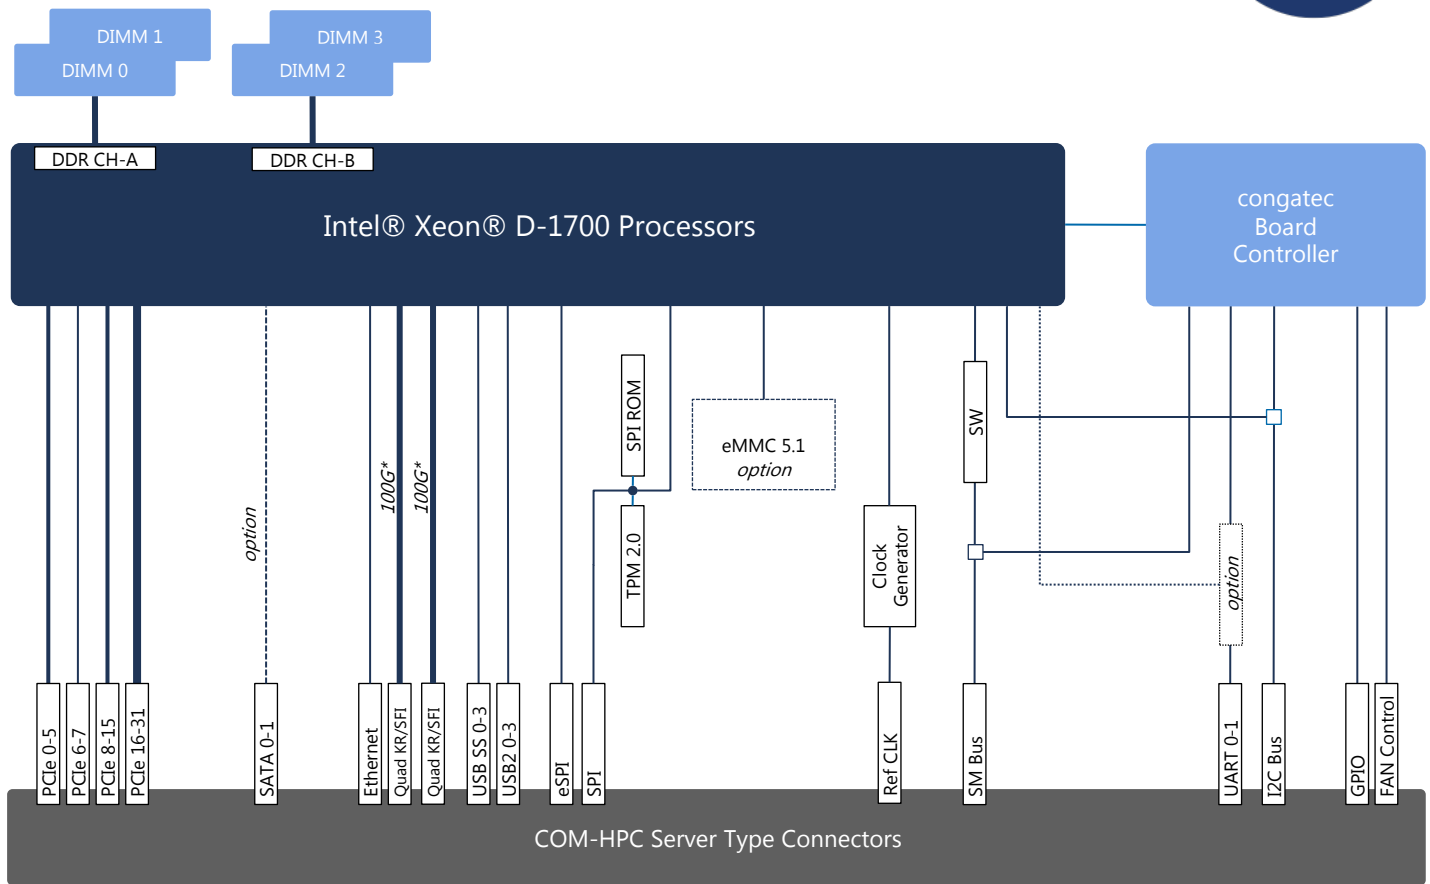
DIMM 1
DIMM 0
DIMM 3
DIMM 2
DDR CH-A
DDR CH-B
Intel® Xeon® D-1700 Processors

congatec
Board
Controller

option
100G*
100G*
SPI ROM
TPM 2.0
eMMC 5.1
option
Clock
Generator
SW
option

PCIe 0-5
PCIe 6-7
PCIe 8-15
PCIe 16-31
SATA 0-1
Ethernet
Quad KR/SFI
Quad KR/SFI
USB SS 0-3
USB2 0-3
eSPI
SPI
Ref CLK
SM Bus
UART 0-1
I2C Bus
GPIO
FAN Control

COM-HPC Server Type Connectors